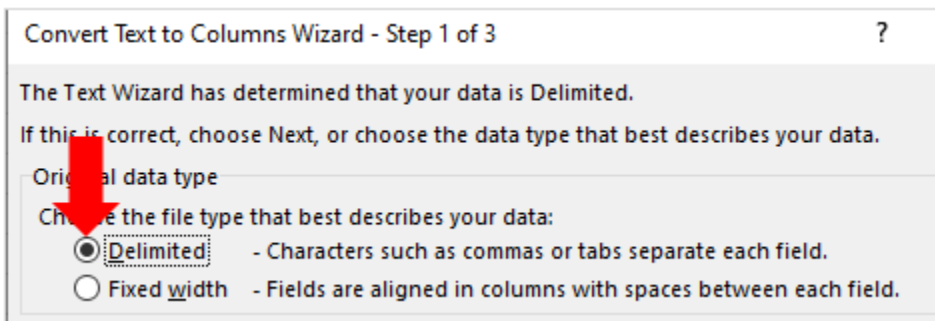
Convert Text to Columns Wizard - Step 1 of 3

?

The Text Wizard has determined that your data is Delimited.

If thi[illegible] correct, choose Next, or choose the data type that best describes your data.

Ori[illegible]al data type

Ch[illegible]e the file type that best describes your data:

Delimited - Characters such as commas or tabs separate each field.

Fixed width - Fields are aligned in columns with spaces between each field.